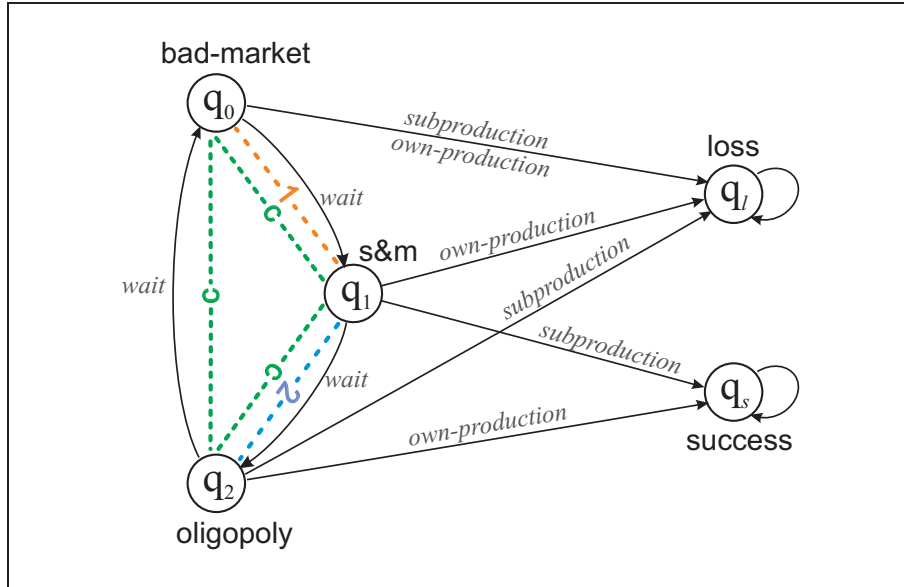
bad-market

$q_0$

subproduction
own-production

loss

$q_l$

wait

1

C

s&m

$q_1$

own-production

wait

C

subproduction

subproduction

C

2

wait

$q_s$

own-production

success

$q_2$

oligopoly